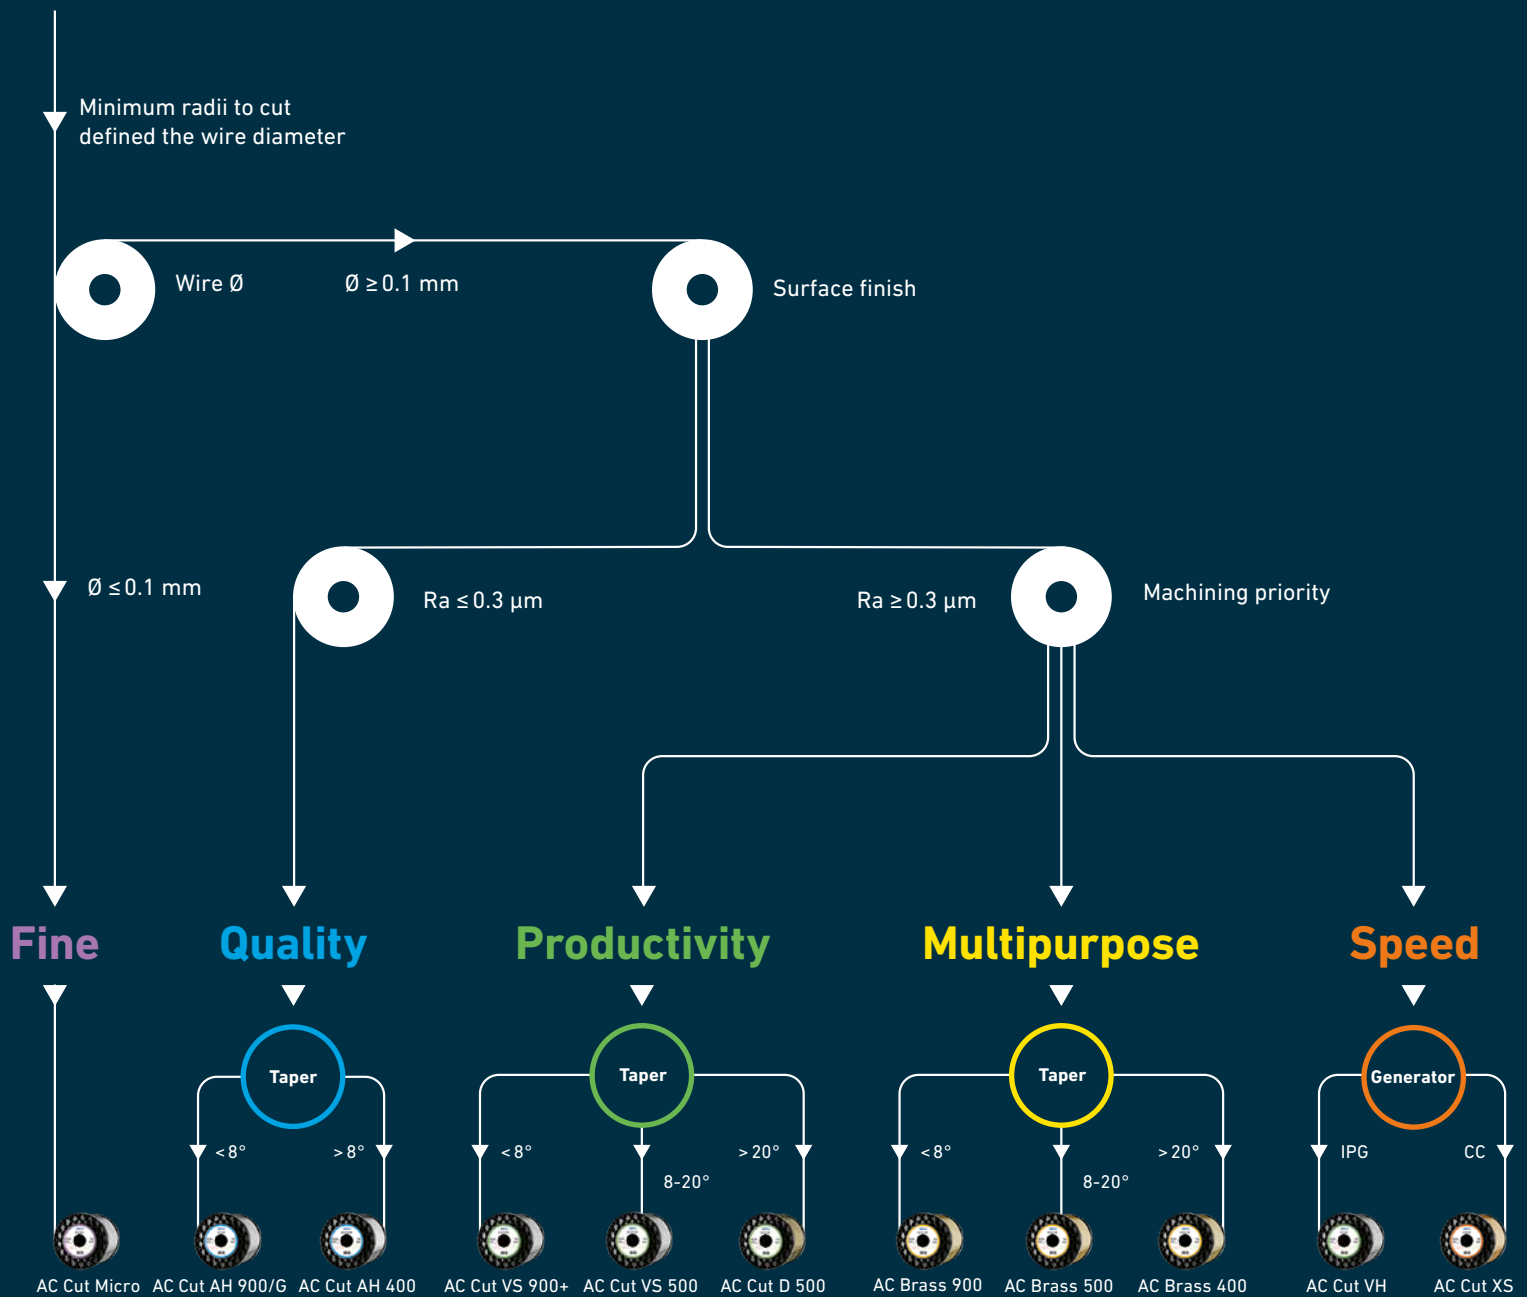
Minimum radii to cut defined the wire diameter

Wire Ø

Ø ≥ 0.1 mm

Surface finish

Ø ≤ 0.1 mm

Ra ≤ 0.3 µm

Ra ≥ 0.3 µm

Machining priority

Fine

Quality

Productivity

Multipurpose

Speed

Taper

< 8°

> 8°

Taper

< 8°

8-20°

> 20°

Taper

< 8°

8-20°

> 20°

Generator

IPG

CC

AC Cut Micro AC Cut AH 900/G AC Cut AH 400 AC Cut VS 900+ AC Cut VS 500 AC Cut D 500 AC Brass 900 AC Brass 500 AC Brass 400 AC Cut VH AC Cut XS